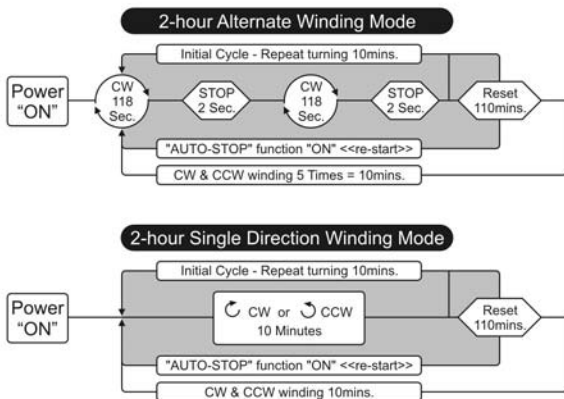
2-hour Alternate Winding Mode

Initial Cycle - Repeat turning 10mins.

Power "ON"

CW 118 Sec.

STOP 2 Sec.

CW 118 Sec.

STOP 2 Sec.

Reset 110mins.

"AUTO-STOP" function "ON" <<re-start>>

CW & CCW winding 5 Times = 10mins.

2-hour Single Direction Winding Mode

Initial Cycle - Repeat turning 10mins.

Power "ON"

CW or CCW 10 Minutes

Reset 110mins.

"AUTO-STOP" function "ON" <<re-start>>

CW & CCW winding 10mins.